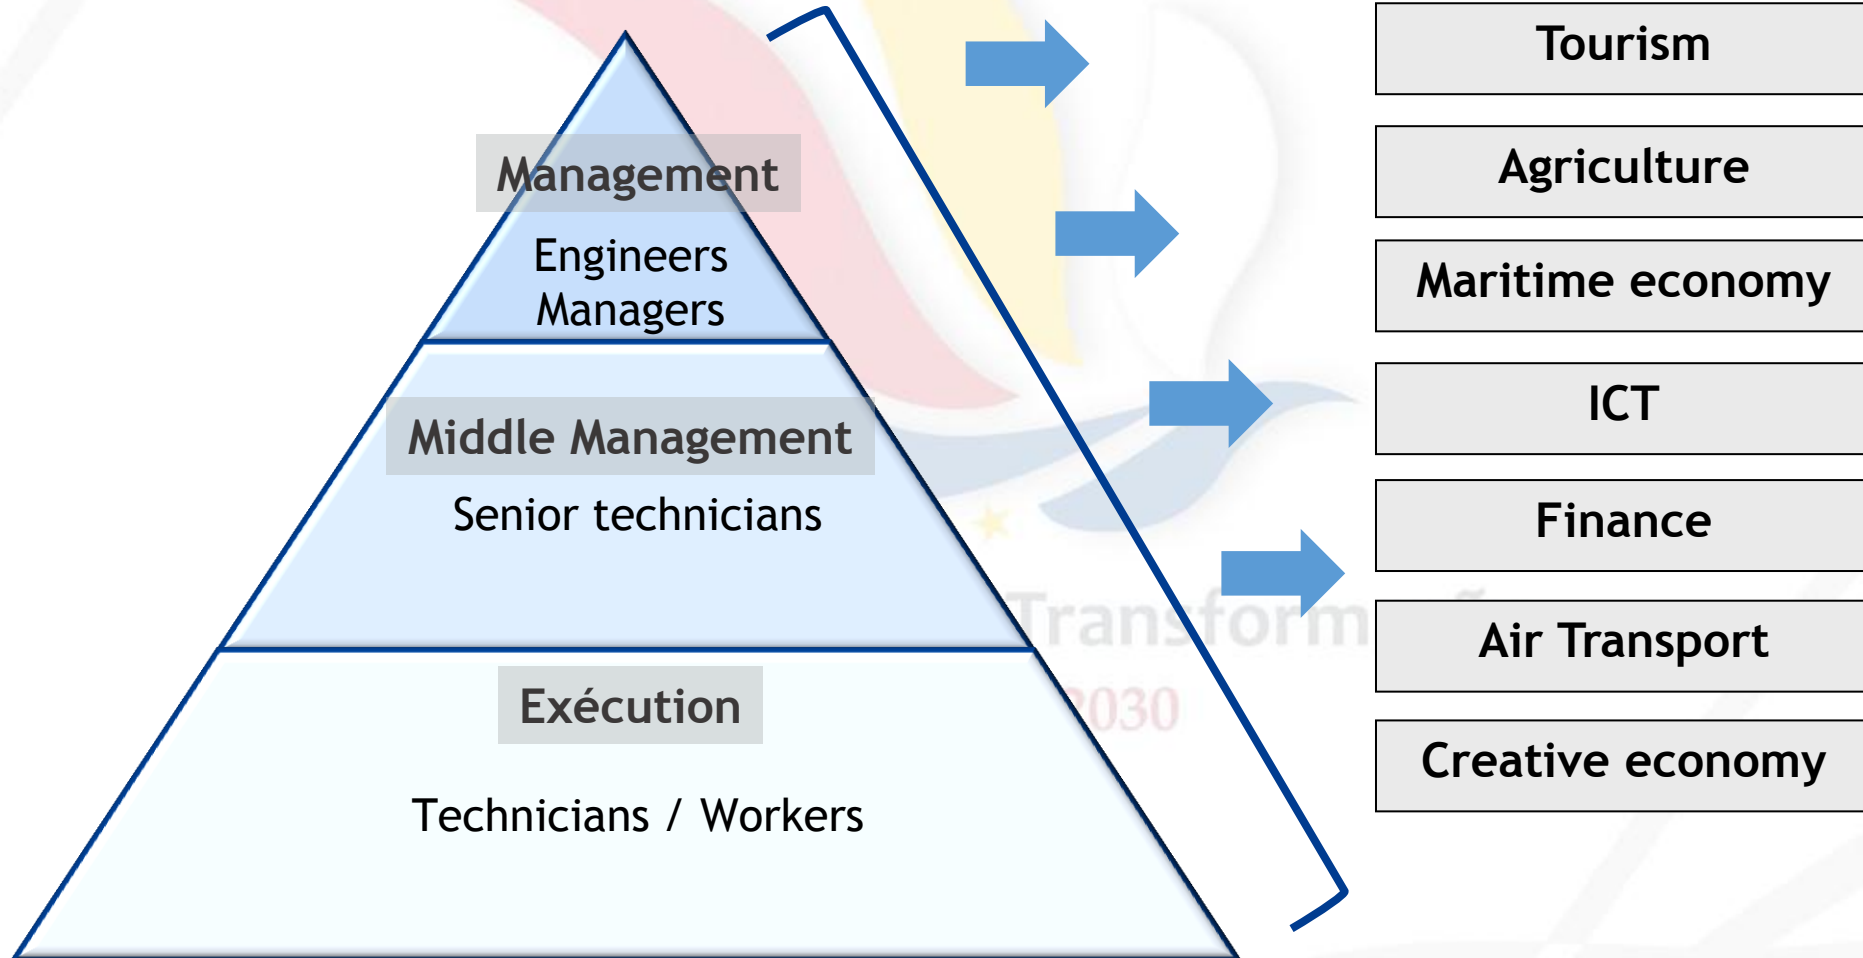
Management
Engineers
Managers

Middle Management
Senior technicians

Exécution
Technicians / Workers

Transform
2030

Tourism

Agriculture

Maritime economy

ICT

Finance

Air Transport

Creative economy